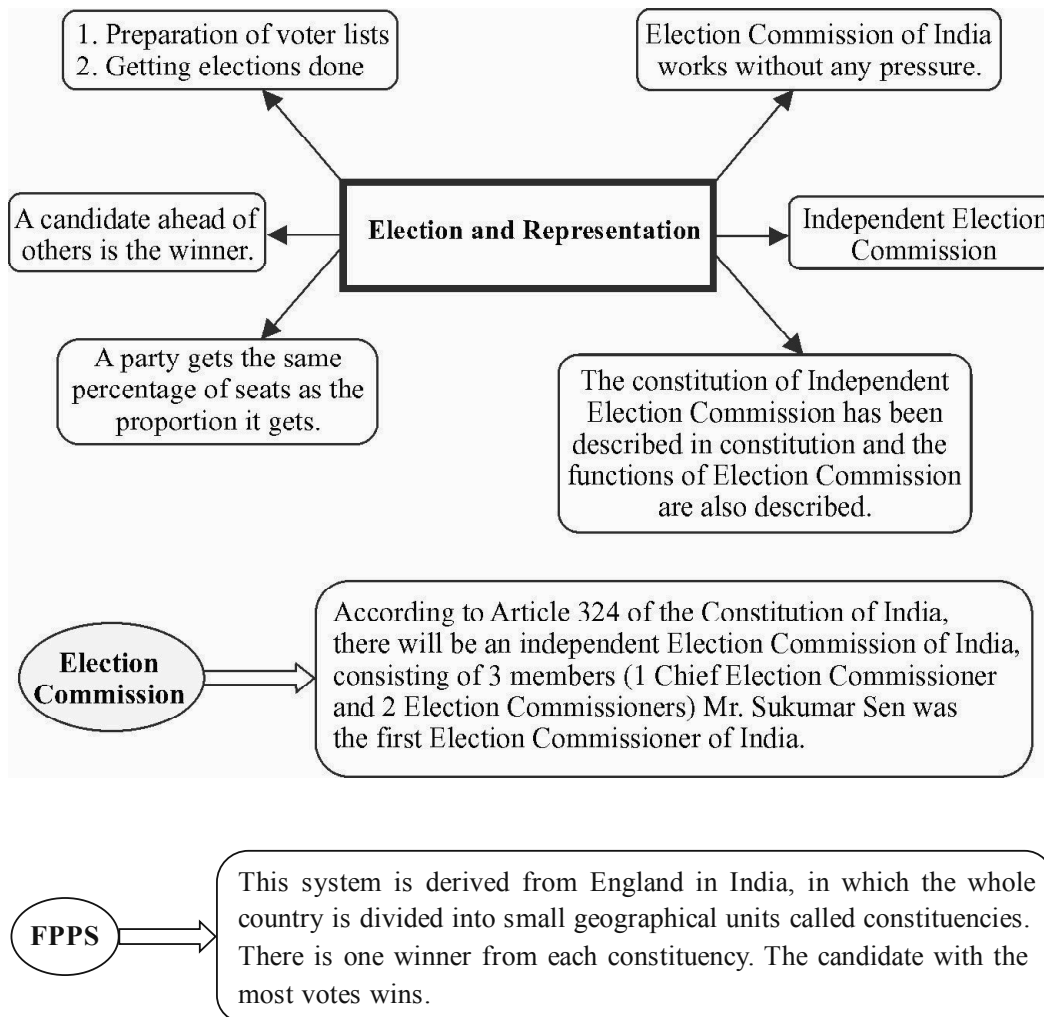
1. Preparation of voter lists
2. Getting elections done

Election Commission of India works without any pressure.

A candidate ahead of others is the winner.

Election and Representation

Independent Election Commission

A party gets the same percentage of seats as the proportion it gets.

The constitution of Independent Election Commission has been described in constitution and the functions of Election Commission are also described.

Election Commission

According to Article 324 of the Constitution of India, there will be an independent Election Commission of India, consisting of 3 members (1 Chief Election Commissioner and 2 Election Commissioners) Mr. Sukumar Sen was the first Election Commissioner of India.

FPPS

This system is derived from England in India, in which the whole country is divided into small geographical units called constituencies. There is one winner from each constituency. The candidate with the most votes wins.